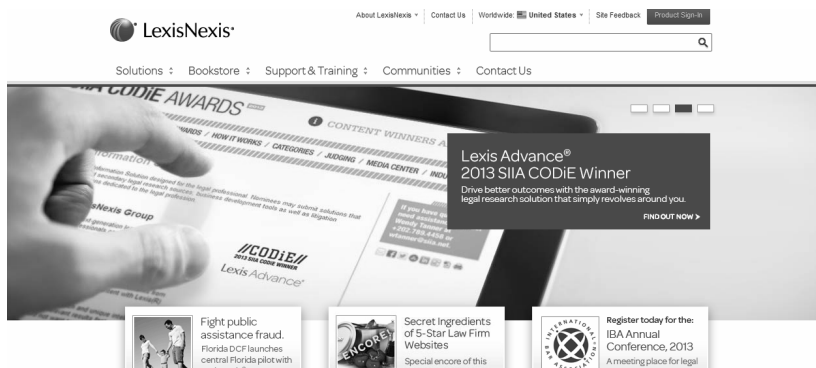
LexisNexis

About LexisNexis | Contact Us | Worldwide: United States | Site Feedback | Product Sign-In

Solutions Bookstore Support & Training Communities Contact Us

SIIA CODiE AWARDS

CONTENT WINNERS

AWARDS / HOW IT WORKS / CATEGORIES / JUDGING / MEDIA CENTER / INDU

LexisNexis Group

//CODiE//
2013 SIIA CODiE WINNER
Lexis Advance

Lexis Advance®
2013 SIIA CODiE Winner
Drive better outcomes with the award-winning legal research solution that simply revolves around you.
FIND OUT NOW >

Fight public assistance fraud.
Florida DCF launches central Florida pilot with

ENCORE
Secret Ingredients of 5-Star Law Firm Websites
Special encore of this

INTERNATIONAL BAR ASSOCIATION
Register today for the:
IBA Annual Conference, 2013
A meeting place for legal